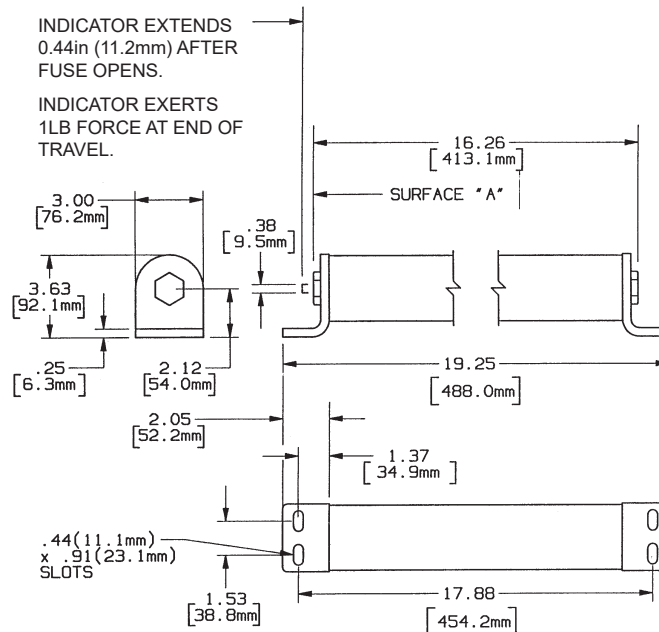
INDICATOR EXTENDS 0.44in (11.2mm) AFTER FUSE OPENS.

INDICATOR EXERTS 1LB FORCE AT END OF TRAVEL.

16.26
[413.1mm]

SURFACE "A"

3.00
[76.2mm]

.38
[9.5mm]

3.63
[92.1mm]

.25
[6.3mm]

2.12
[54.0mm]

19.25
[488.0mm]

2.05
[52.2mm]

1.37
[34.9mm]

.44(11.1mm)
x .91(23.1mm)
SLOTS

1.53
[38.8mm]

17.88
[454.2mm]